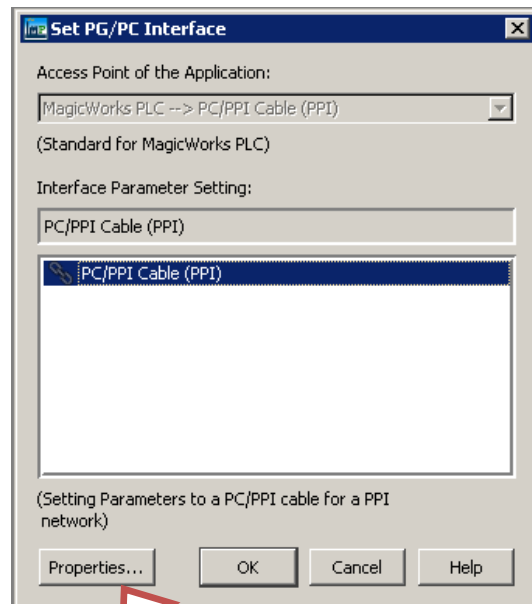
Set PG/PC Interface

Access Point of the Application:

MagicWorks PLC --> PC/PPI Cable (PPI)

(Standard for MagicWorks PLC)

Interface Parameter Setting:

PC/PPI Cable (PPI)

PC/PPI Cable (PPI)

(Setting Parameters to a PC/PPI cable for a PPI network)

Properties...

OK

Cancel

Help